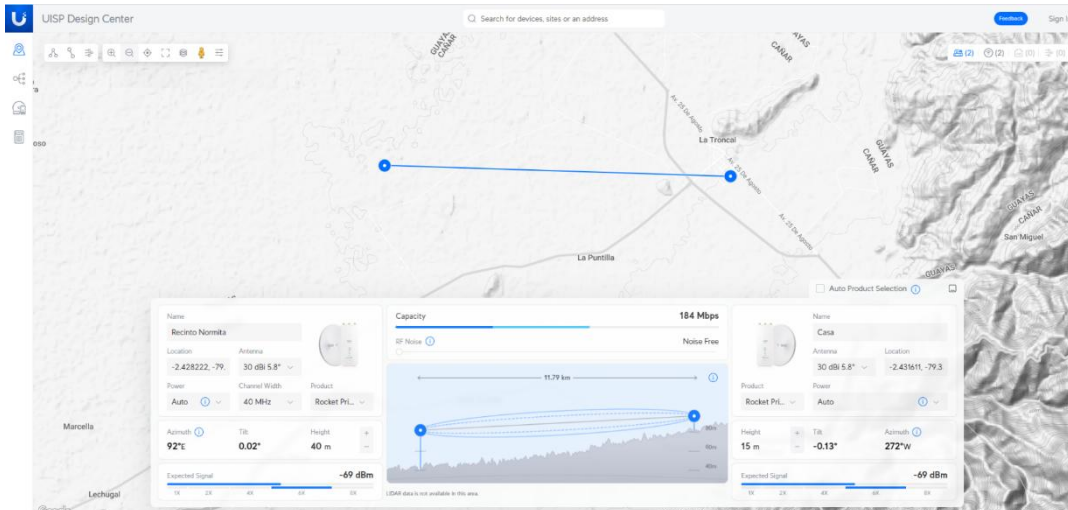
UISP Design Center

Search for devices, sites or an address

Feedback

Sign I

(2) (2) (0) (0)

GUAYAS CAÑAR

CAÑAR GUAYAS

Av. 25 De Agosto

La Troncal

GUAYAS CAÑAR

GUAYAS CAÑAR

San Miguel

La Puntilla

GUAYAS

oso

Marcella

Lechugal

Auto Product Selection

Name
Recinto Normita

Location
-2.428222, -79.

Antenna
30 dBi 5.8°

Power
Auto

Channel Width
40 MHz

Product
Rocket Pri...

Azimuth
92°E

Tilt
0.02°

Height
40 m

Expected Signal
-69 dBm

1X 2X 4X 6X 8X

Capacity
184 Mbps

RF Noise
Noise Free

11.79 km

LIDAR data is not available in this area.

Name
Casa

Antenna
30 dBi 5.8°

Location
-2.431611, -79.3

Product
Rocket Pri...

Power
Auto

Height
15 m

Tilt
-0.13°

Azimuth
272°W

Expected Signal
-69 dBm

1X 2X 4X 6X 8X